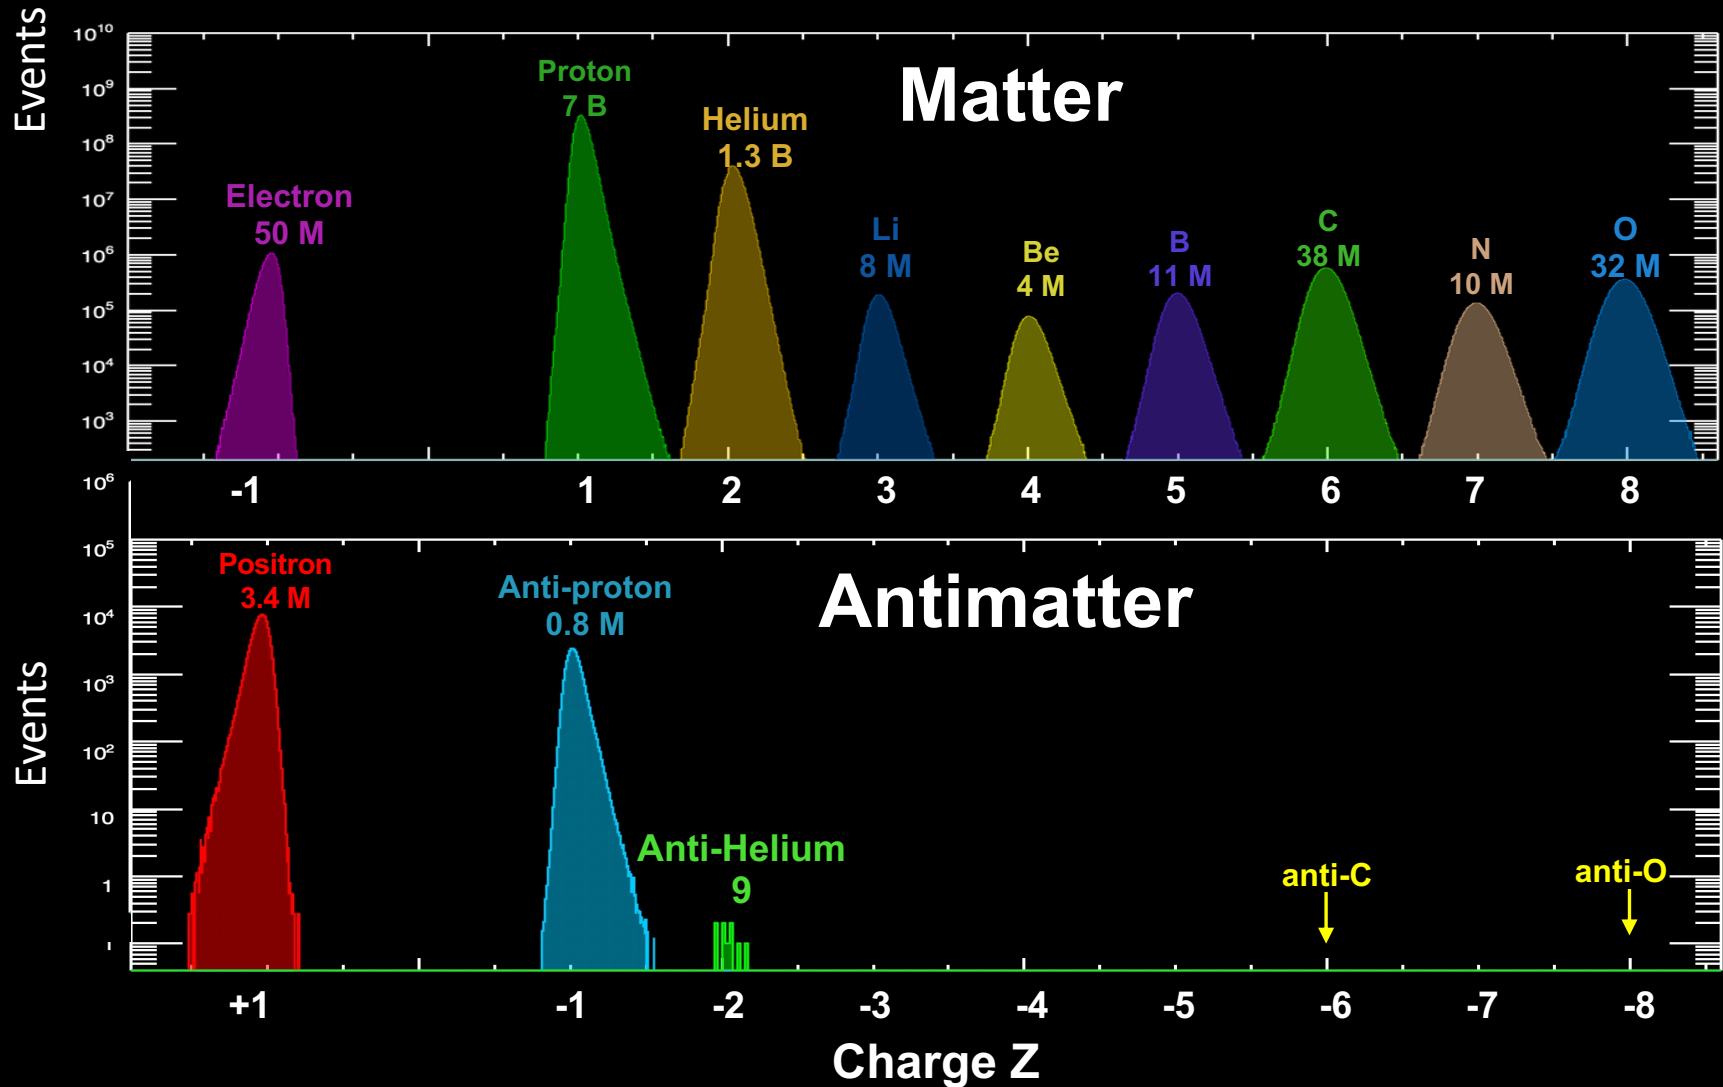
Events

$10^{10}$
$10^{9}$
$10^{8}$
$10^{7}$
$10^{6}$
$10^{5}$
$10^{4}$
$10^{3}$

Matter

Electron
50 M

Proton
7 B

Helium
1.3 B

Li
8 M

Be
4 M

B
11 M

C
38 M

N
10 M

O
32 M

-1 1 2 3 4 5 6 7 8

$10^{6}$
$10^{5}$
$10^{4}$
$10^{3}$
$10^{2}$
10
1
1

Events

Antimatter

Positron
3.4 M

Anti-proton
0.8 M

Anti-Helium
9

anti-C

anti-O

+1 -1 -2 -3 -4 -5 -6 -7 -8

Charge Z